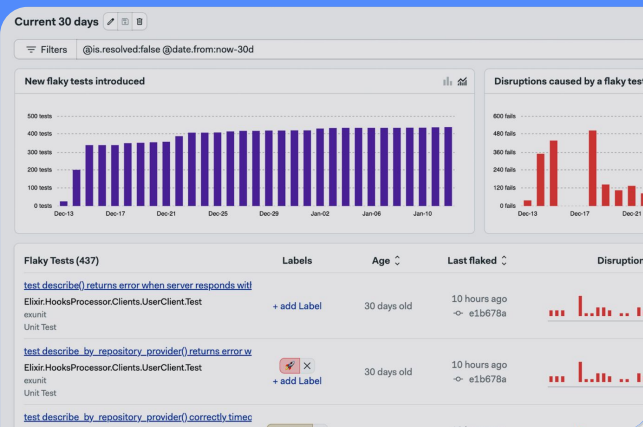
Current 30 days

Filters @is.resolved:false @date.from:now-30d

New flaky tests introduced

500 tests
400 tests
300 tests
200 tests
100 tests
0 tests

Dec-13 Dec-17 Dec-21 Dec-25 Dec-29 Jan-02 Jan-06 Jan-10

Disruptions caused by a flaky test

600 fails
480 fails
360 fails
240 fails
120 fails
0 fails

Dec-13 Dec-17 Dec-21

| Flaky Tests (437) | Labels | Age | Last flaked | Disruption |
|---|---|---|---|---|
| test describe() returns error when server responds wit Elixir.HooksProcessor.Clients.UserClient.Test exunit Unit Test | + add Label | 30 days old | 10 hours ago e1b678a | |
| test describe_by_repository_provider() returns error w Elixir.HooksProcessor.Clients.UserClient.Test exunit Unit Test | × + add Label | 30 days old | 10 hours ago e1b678a | |
| test describe_by_repository_provider() correctly timec | | | | |